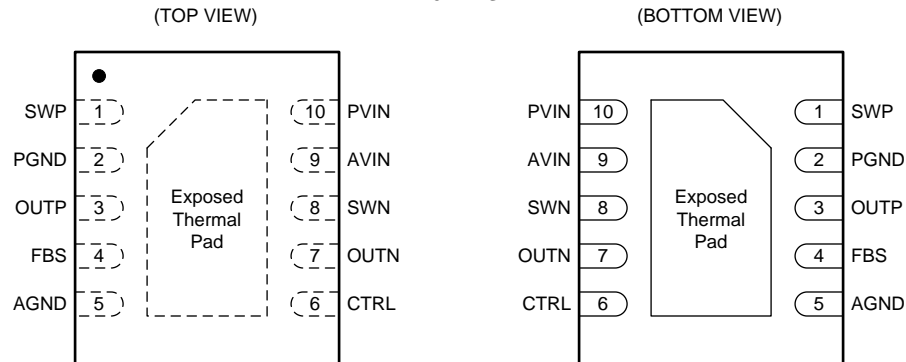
(TOP VIEW)

SWP 1
PGND 2
OUTP 3
FBS 4
AGND 5

Exposed Thermal Pad

10 PVIN
9 AVIN
8 SWN
7 OUTN
6 CTRL

(BOTTOM VIEW)

PVIN 10
AVIN 9
SWN 8
OUTN 7
CTRL 6

Exposed Thermal Pad

1 SWP
2 PGND
3 OUTP
4 FBS
5 AGND